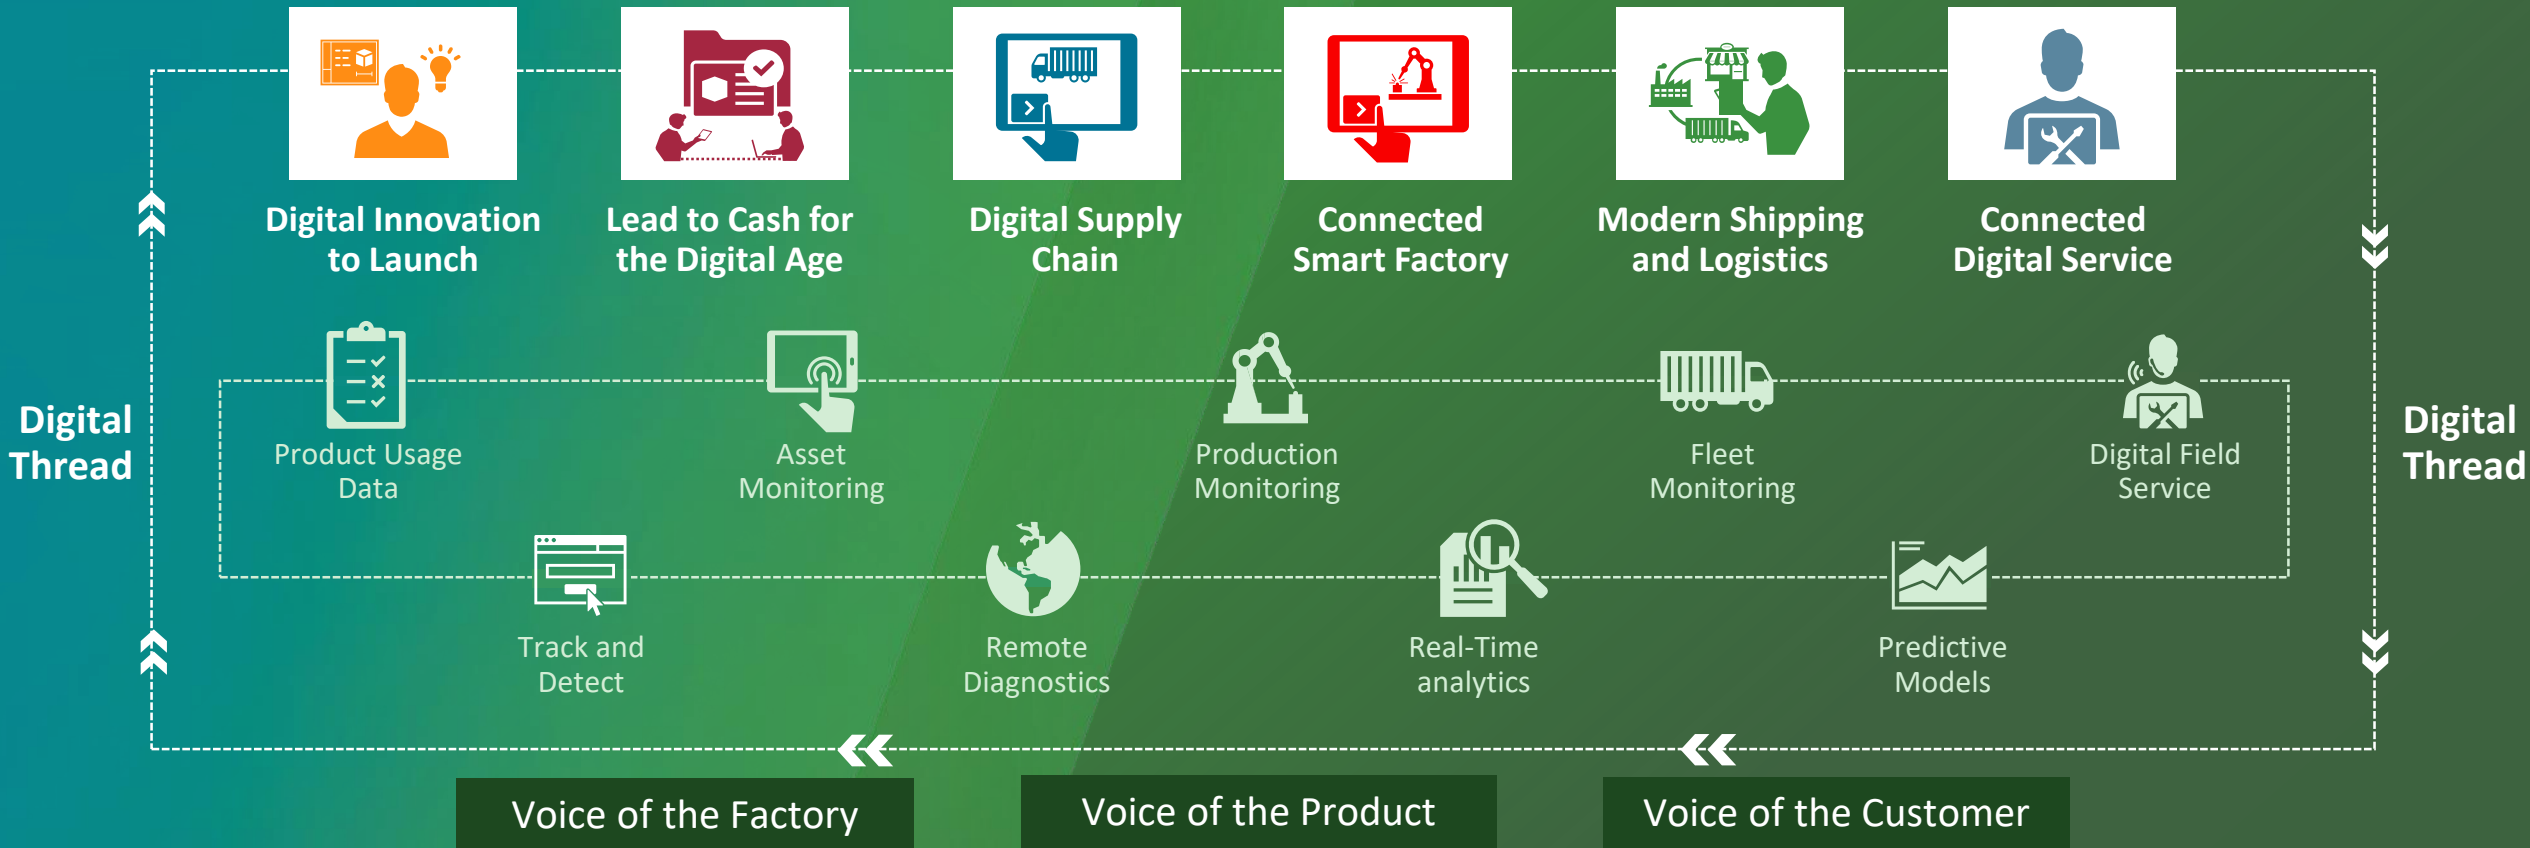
Digital Innovation to Launch

Lead to Cash for the Digital Age

Digital Supply Chain

Connected Smart Factory

Modern Shipping and Logistics

Connected Digital Service

Digital Thread

Product Usage Data

Asset Monitoring

Production Monitoring

Fleet Monitoring

Digital Field Service

Digital Thread

Track and Detect

Remote Diagnostics

Real-Time analytics

Predictive Models

Voice of the Factory

Voice of the Product

Voice of the Customer